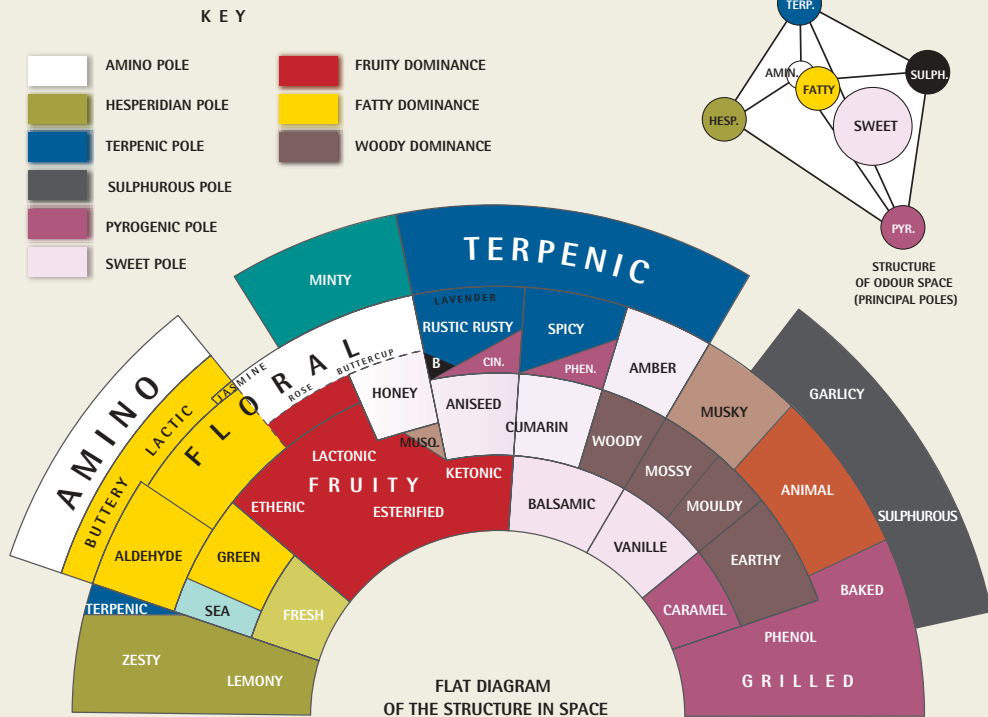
KEY

AMINO POLE
HESPERIDIAN POLE
TERPENIC POLE
SULPHUROUS POLE
PYROGENIC POLE
SWEET POLE

FRUITY DOMINANCE
FATTY DOMINANCE
WOODY DOMINANCE

TERP.
AMIN.
FATTY
SULPH.
HESP.
SWEET
PYR.

STRUCTURE OF ODOUR SPACE (PRINCIPAL POLES)

TERPENIC
MINTY
LAVENDER
RUSTIC RUSTY
SPICY
B
CIN.
PHEN.
AMBER
FLORAL
JASMINE
ROSE
BUTTERCUP
HONEY
AMINO
BUTTERY
LACTIC
LACTONIC
FRUITY
ETHERIC
ESTERIFIED
MUSQ.
ANISEED
KETONIC
CUMARIN
WOODY
MUSKY
GARLICY
MOSSY
MOULDY
ANIMAL
SULPHUROUS
BALSAMIC
VANILLE
EARTHY
ALDEHYDE
GREEN
TERPENIC
SEA
FRESH
ZESTY
LEMONY
CARAMEL
BAKED
PHENOL
GRILLED

FLAT DIAGRAM
OF THE STRUCTURE IN SPACE